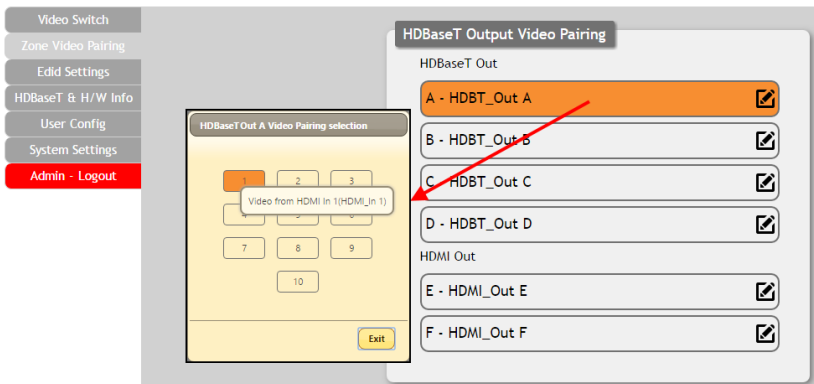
Video Switch
Zone Video Pairing
Edid Settings
HDBaseT & H/W Info
User Config
System Settings
Admin - Logout

HDBaseT Output Video Pairing

HDBaseT Out

A - HDBT_Out A
B - HDBT_Out B
C - HDBT_Out C
D - HDBT_Out D

HDMI Out

E - HDMI_Out E
F - HDMI_Out F

HDBaseT Out A Video Pairing selection

1 2 3
4 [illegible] 6
7 8 9
10

Video from HDMI In 1(HDMI_In 1)

Exit